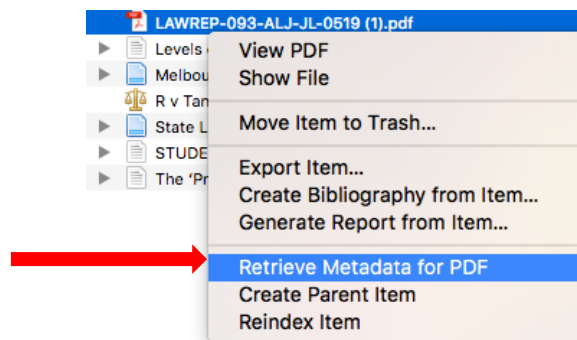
LAWREP-093-ALJ-JL-0519 (1).pdf
Levels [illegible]
Melbou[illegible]
R v Tan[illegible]
State L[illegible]
STUDE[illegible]
The 'Pr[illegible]

View PDF
Show File

Move Item to Trash...

Export Item...
Create Bibliography from Item...
Generate Report from Item...

Retrieve Metadata for PDF
Create Parent Item
Reindex Item